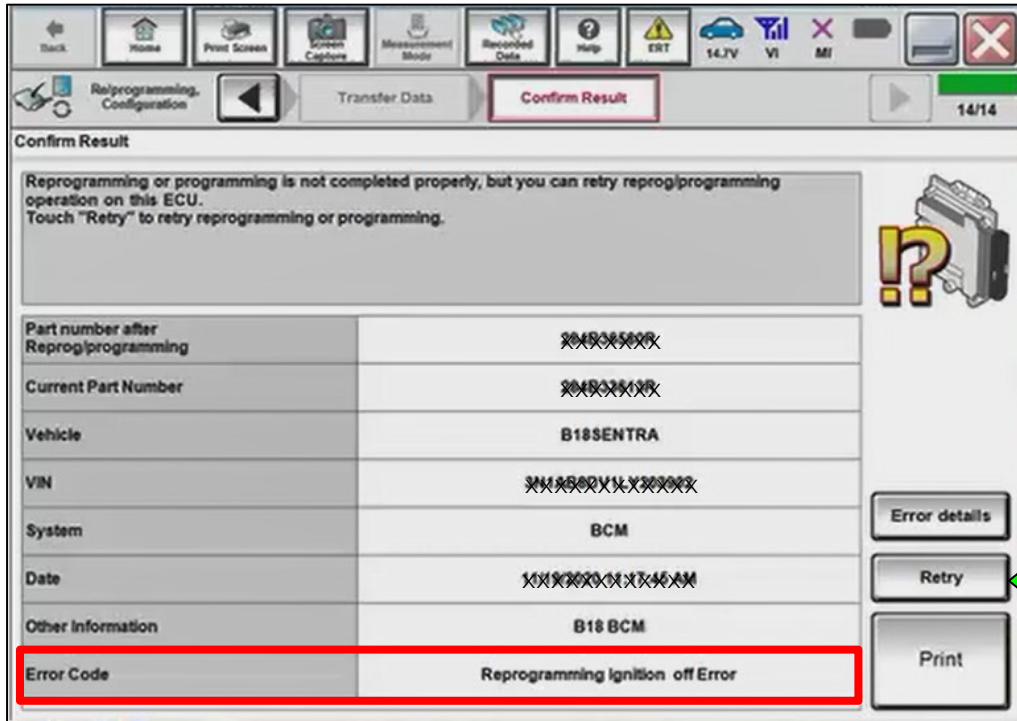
Back Home Print Screen Screen Capture Measurement Mode Recorded Data Help ERT 14.7V VI MI

Re/programming, Configuration

Transfer Data

Confirm Result

14/14

Confirm Result

Reprogramming or programming is not completed properly, but you can retry reprog/programming operation on this ECU.
Touch "Retry" to retry reprogramming or programming.

| | |
|---|---|
| Part number after Reprog/programming | XXXXXXXX |
| Current Part Number | XXXXXXXX |
| Vehicle | B18SENTRA |
| VIN | XXXXXXXXXXXXXXX |
| System | BCM |
| Date | XXXXXXXXXXXXXX |
| Other Information | B18 BCM |
| Error Code | Reprogramming ignition off Error |

Error details

Retry

Print